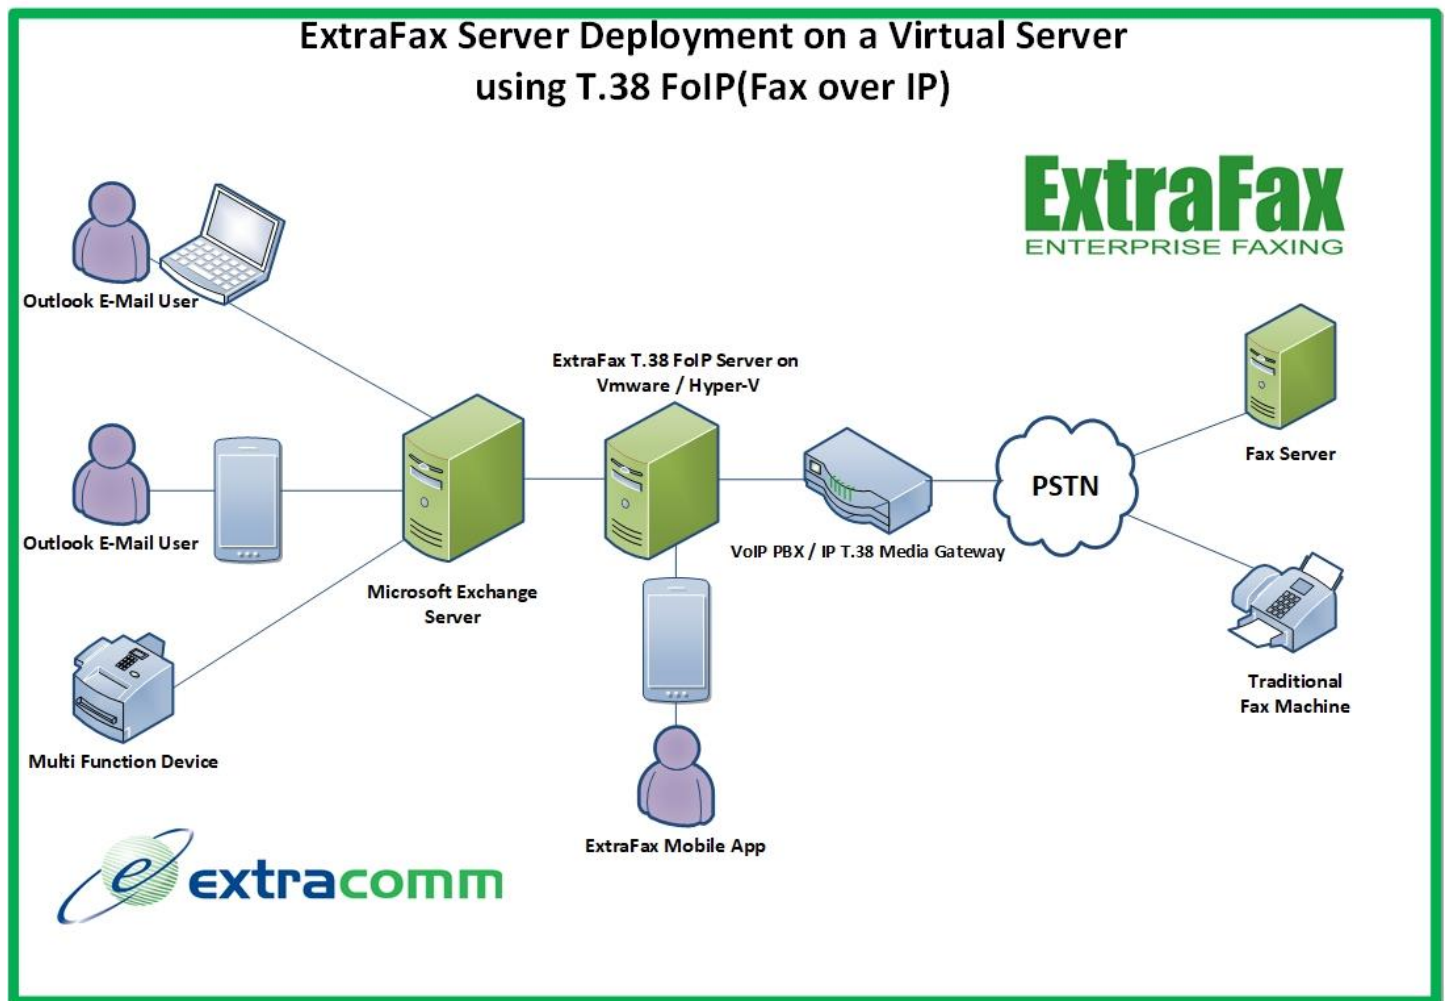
ExtraFax Server Deployment on a Virtual Server using T.38 FoIP(Fax over IP)

ExtraFax
ENTERPRISE FAXING

Outlook E-Mail User

Outlook E-Mail User

Multi Function Device

Microsoft Exchange Server

ExtraFax T.38 FoIP Server on Vmware / Hyper-V

VoIP PBX / IP T.38 Media Gateway

PSTN

Fax Server

Traditional Fax Machine

ExtraFax Mobile App

extracomm